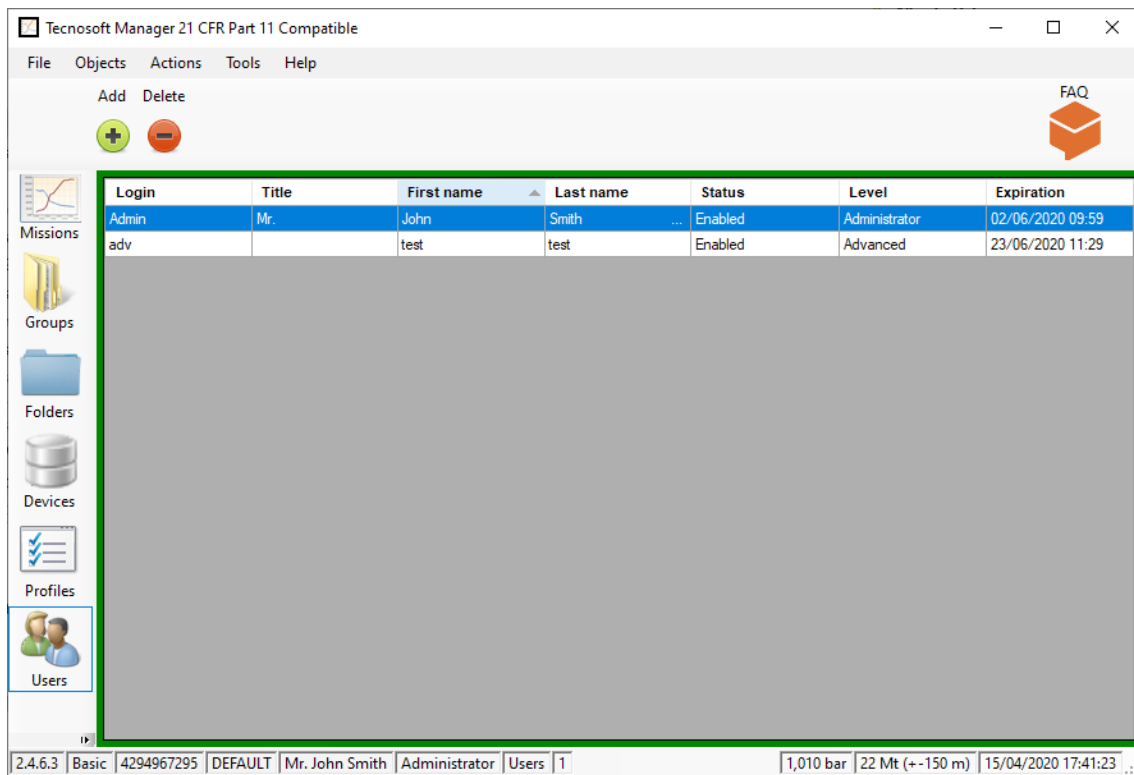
Tecnosoft Manager 21 CFR Part 11 Compatible

File Objects Actions Tools Help

Add Delete

FAQ

Missions
Groups
Folders
Devices
Profiles
Users

| Login | Title | First name | Last name | Status | Level | Expiration |
|---|---|---|---|---|---|---|
| Admin | Mr. | John | Smith ... | Enabled | Administrator | 02/06/2020 09:59 |
| adv | | test | test | Enabled | Advanced | 23/06/2020 11:29 |

2.4.6.3 | Basic | 4294967295 | DEFAULT | Mr. John Smith | Administrator | Users | 1 | 1,010 bar | 22 Mt (+-150 m) | 15/04/2020 17:41:23